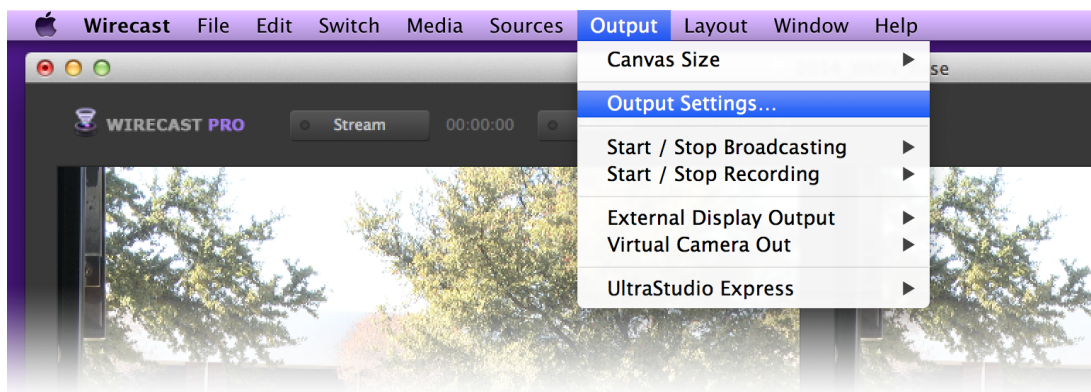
Wirecast File Edit Switch Media Sources Output Layout Window Help

WIRECAST PRO

Stream

00:00:00

Canvas Size

Output Settings...

Start / Stop Broadcasting
Start / Stop Recording

External Display Output
Virtual Camera Out

UltraStudio Express

se